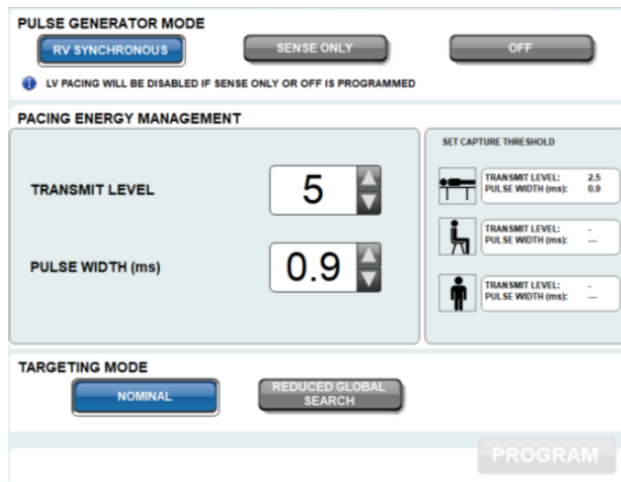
PULSE GENERATOR MODE

RV SYNCHRONOUS

SENSE ONLY

OFF

LV PACING WILL BE DISABLED IF SENSE ONLY OR OFF IS PROGRAMMED

PACING ENERGY MANAGEMENT

TRANSMIT LEVEL

5

PULSE WIDTH (ms)

0.9

SET CAPTURE THRESHOLD

TRANSMIT LEVEL: 2.5
PULSE WIDTH (ms): 0.9

TRANSMIT LEVEL: -
PULSE WIDTH (ms): ---

TRANSMIT LEVEL: -
PULSE WIDTH (ms): ---

TARGETING MODE

NOMINAL

REDUCED GLOBAL SEARCH

PROGRAM